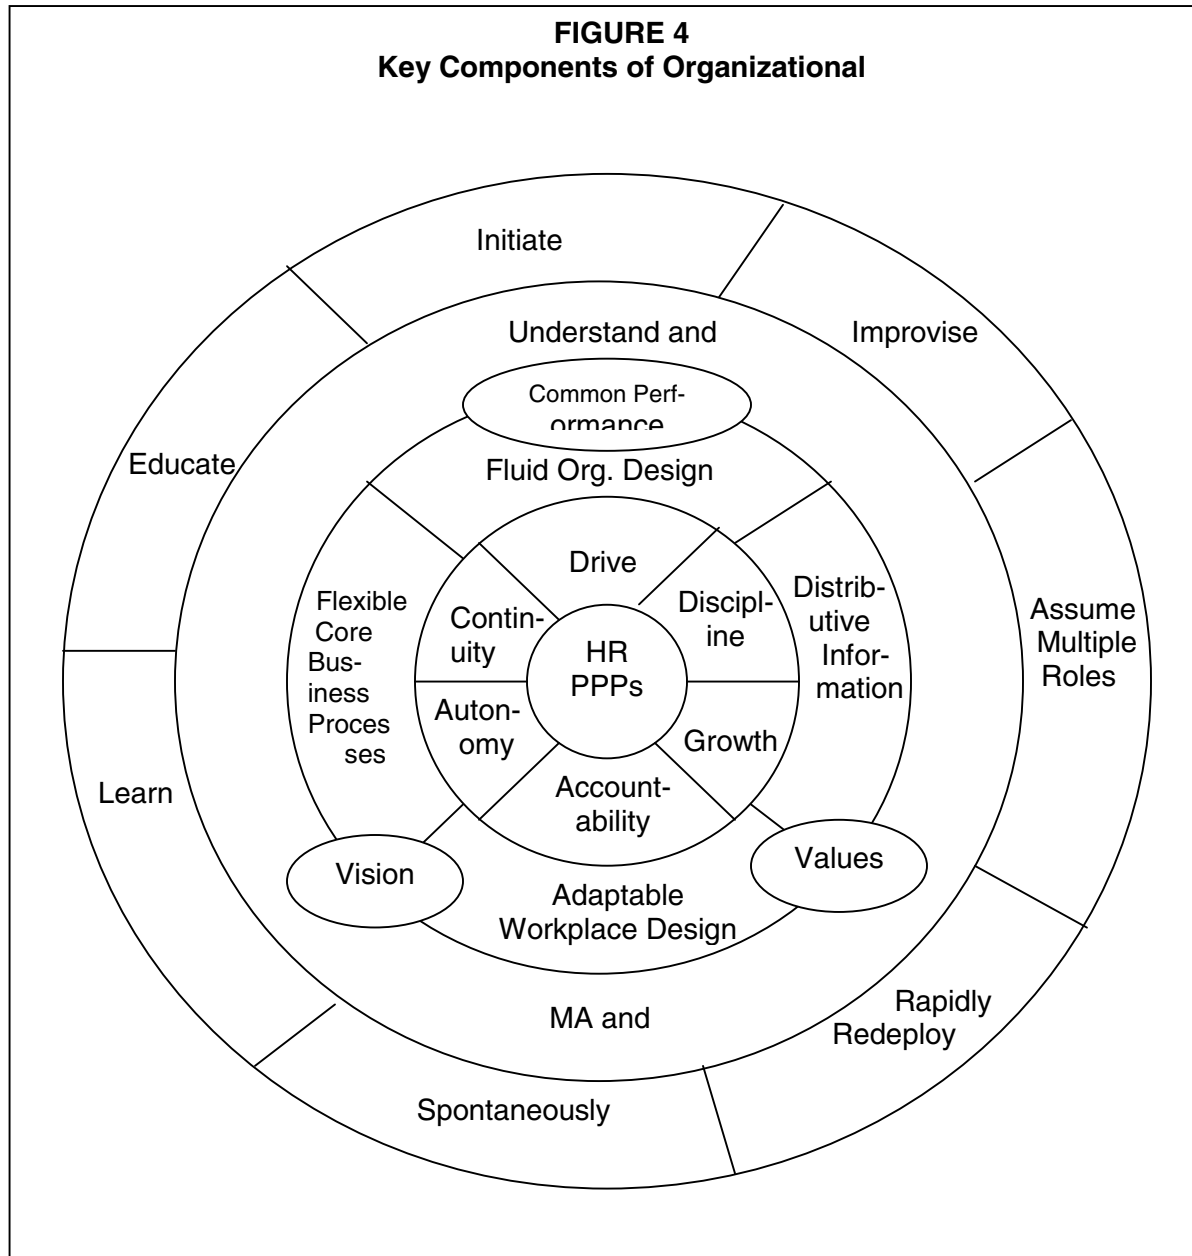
**FIGURE 4**
**Key Components of Organizational**

Initiate

Improvise

Assume Multiple Roles

Rapidly Redeploy

Spontaneously

Learn

Educate

Understand and

MA and

Common Performance

Fluid Org. Design

Distributive Information

Values

Adaptable Workplace Design

Vision

Flexible Core Business Proces ses

Drive

Discipline

Growth

Accountability

Autonomy

Continuity

HR PPPs